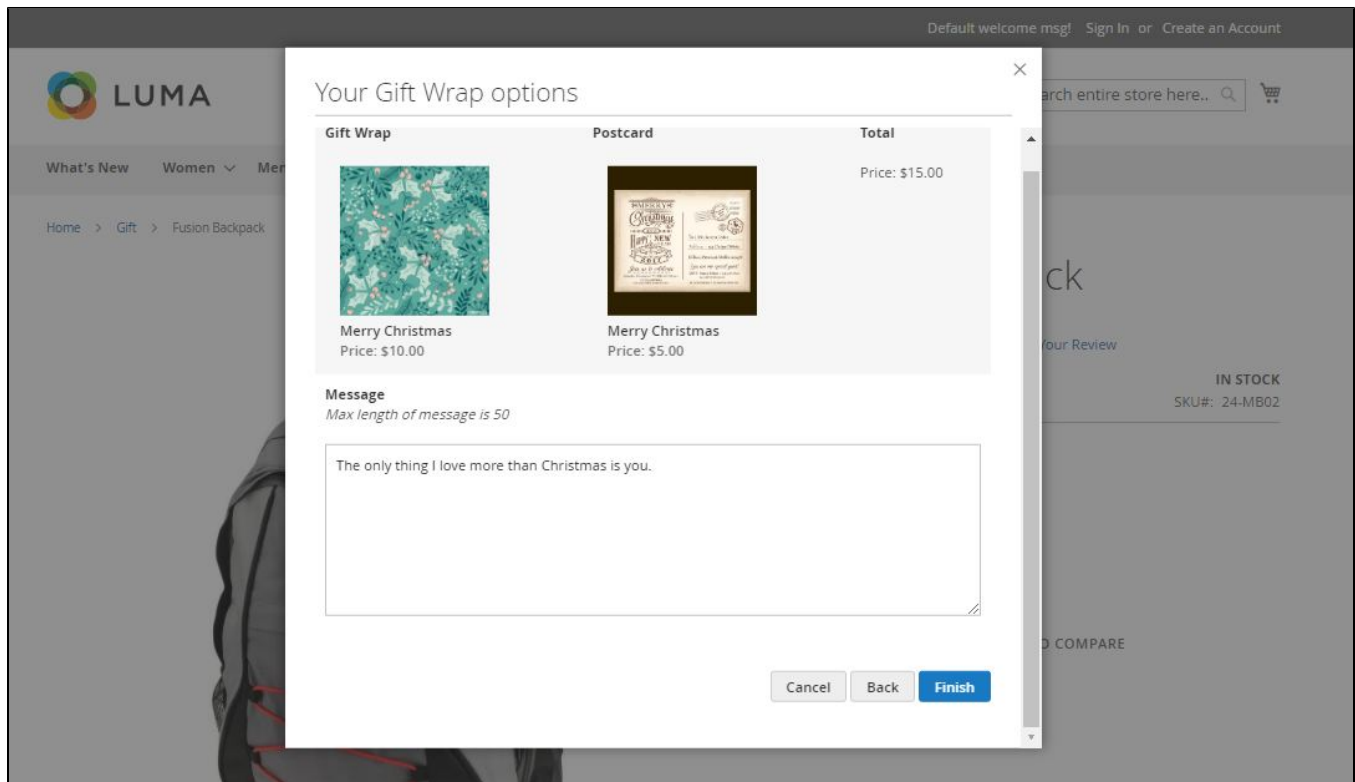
Default welcome msg! Sign In or Create an Account

LUMA

arch entire store here..

What's New Women Mer

Home > Gift > Fusion Backpack

ck

Your Review

IN STOCK
SKU#: 24-MB02

D COMPARE

Your Gift Wrap options

×

| Gift Wrap | Postcard | Total |
|---|---|---|
| Merry Christmas<br>Price: $10.00 | Merry Christmas<br>Price: $5.00 | Price: $15.00 |

Message
*Max length of message is 50*

The only thing I love more than Christmas is you.

Cancel Back Finish